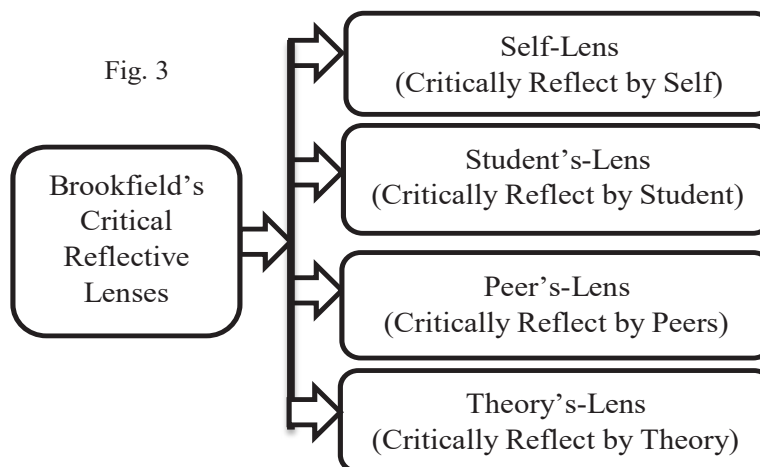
Fig. 3

Brookfield's Critical Reflective Lenses

Self-Lens
(Critically Reflect by Self)

Student's-Lens
(Critically Reflect by Student)

Peer's-Lens
(Critically Reflect by Peers)

Theory's-Lens
(Critically Reflect by Theory)